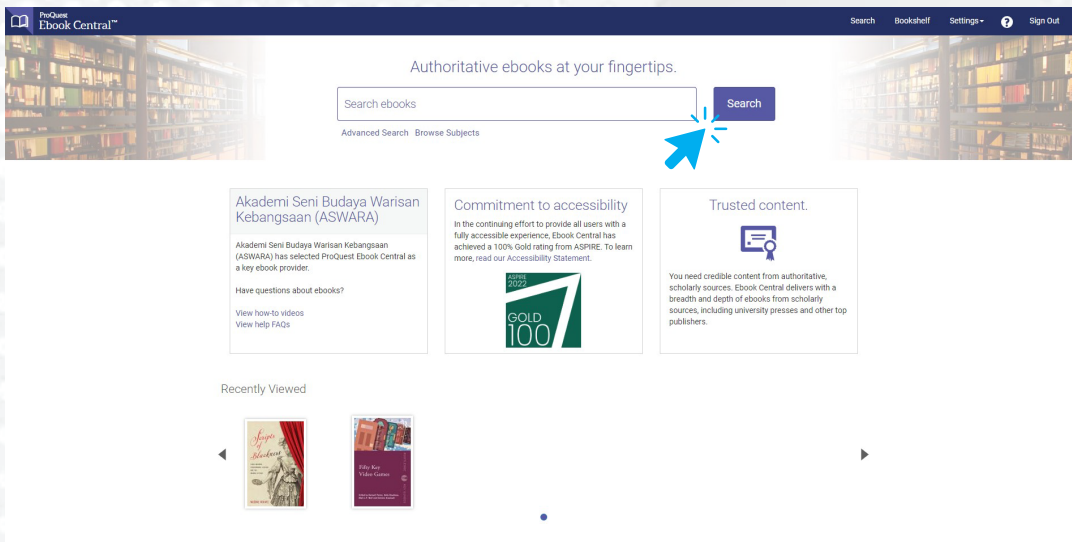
ProQuest
Ebook Central™

Search Bookshelf Settings ? Sign Out

Authoritative ebooks at your fingertips.

Search ebooks

Search

Advanced Search Browse Subjects

Akademi Seni Budaya Warisan Kebangsaan (ASWARA)

Akademi Seni Budaya Warisan Kebangsaan (ASWARA) has selected ProQuest Ebook Central as a key ebook provider.

Have questions about ebooks?

View how-to videos
View help FAQs

Commitment to accessibility

In the continuing effort to provide all users with a fully accessible experience, Ebook Central has achieved a 100% Gold rating from ASPIRE. To learn more, read our Accessibility Statement.

ASPIRE 2022 GOLD 100

Trusted content.

You need credible content from authoritative, scholarly sources. Ebook Central delivers with a breadth and depth of ebooks from scholarly sources, including university presses and other top publishers.

Recently Viewed

Scripts of Blackness

Fifty Key Video Games